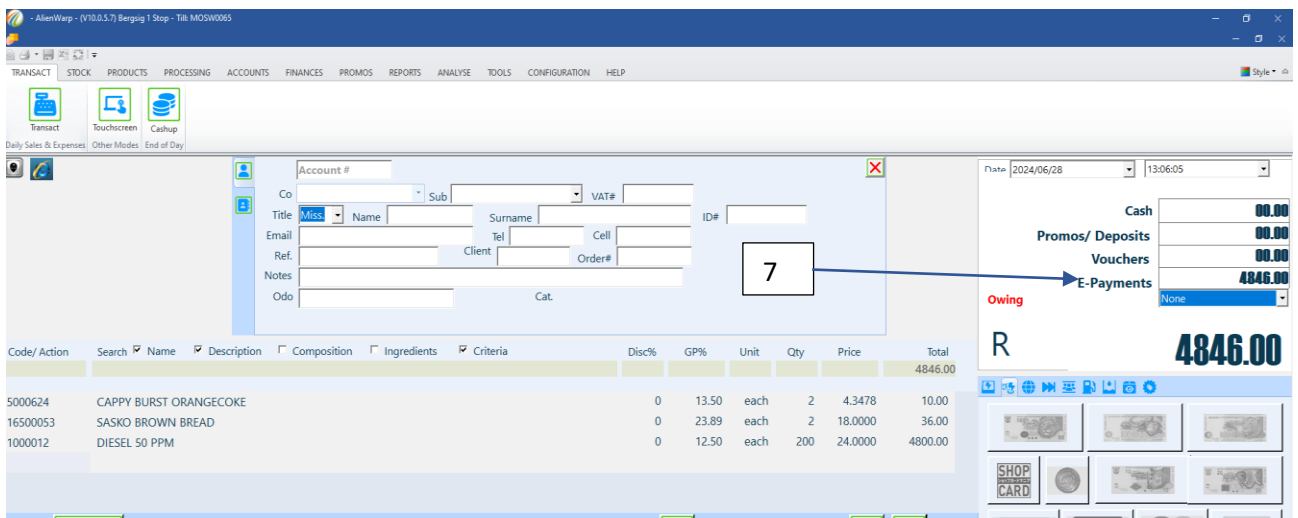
- AlienWarp - (V10.0.5.7) Bergsig 1 Stop - Till: MOSW0065

TRANSACT STOCK PRODUCTS PROCESSING ACCOUNTS FINANCES PROMOS REPORTS ANALYSE TOOLS CONFIGURATION HELP

Style

Transact
Touchscreen
Cashup
Daily Sales & Expenses
Other Modes
End of Day

Account #
Co
Sub
VAT#
Title Miss.
Name
Surname
ID#
Email
Tel
Cell
Ref.
Client
Order#
Notes
Odo
Cat.

7

Date 2024/06/28
13:06:05

Cash 00.00
Promos/ Deposits 00.00
Vouchers 00.00
E-Payments 4846.00
Owing None

R 4846.00

| Code/ Action | Search ☑ Name ☑ Description ☐ Composition ☐ Ingredients ☑ Criteria | Disc% | GP% | Unit | Qty | Price | Total |
|---|---|---|---|---|---|---|---|
| | | | | | | | 4846.00 |
| 5000624 | CAPPY BURST ORANGECOKE | 0 | 13.50 | each | 2 | 4.3478 | 10.00 |
| 16500053 | SASKO BROWN BREAD | 0 | 23.89 | each | 2 | 18.0000 | 36.00 |
| 1000012 | DIESEL 50 PPM | 0 | 12.50 | each | 200 | 24.0000 | 4800.00 |

SHOP CARD